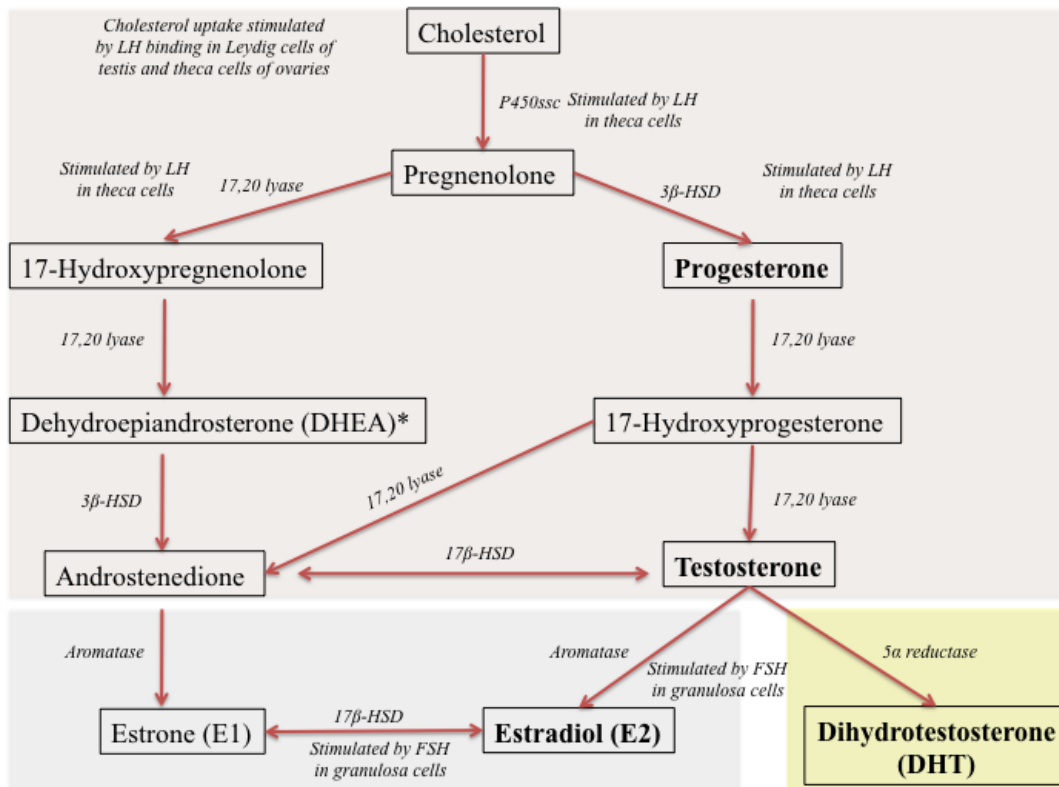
Cholesterol uptake stimulated by LH binding in Leydig cells of testis and theca cells of ovaries

Cholesterol

P450ssc Stimulated by LH in theca cells

Stimulated by LH in theca cells

17,20 lyase

Pregnenolone

3β-HSD

Stimulated by LH in theca cells

17-Hydroxypregnenolone

Progesterone

17,20 lyase

17,20 lyase

Dehydroepiandrosterone (DHEA)*

17-Hydroxyprogesterone

3β-HSD

17,20 lyase

17,20 lyase

Androstenedione

17β-HSD

Testosterone

Aromatase

Aromatase

Stimulated by FSH in granulosa cells

5α reductase

Estrone (E1)

17β-HSD

Stimulated by FSH in granulosa cells

Estradiol (E2)

Dihydrotestosterone (DHT)